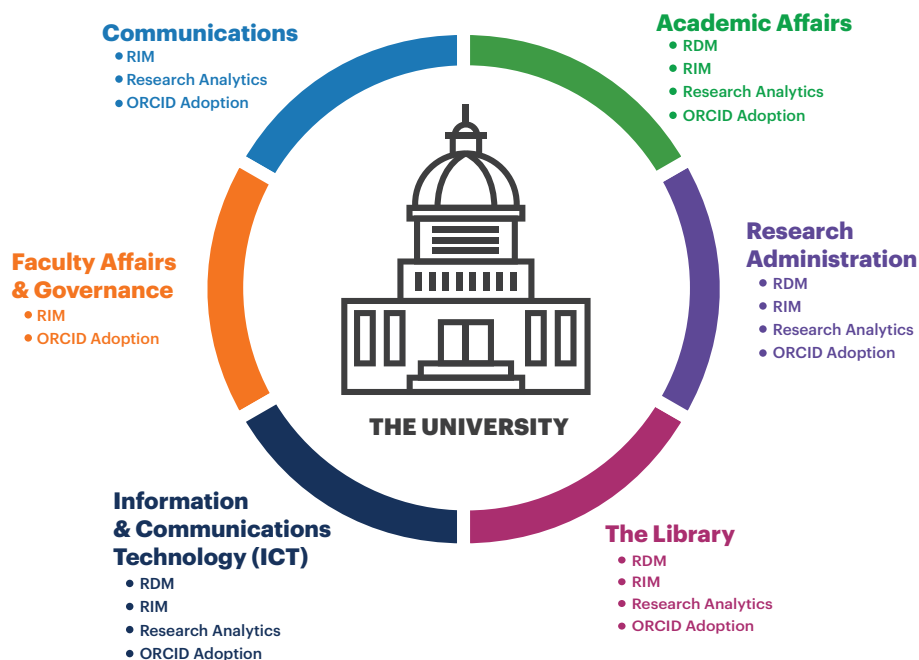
Communications
• RIM
• Research Analytics
• ORCID Adoption

Academic Affairs
• RDM
• RIM
• Research Analytics
• ORCID Adoption

Faculty Affairs & Governance
• RIM
• ORCID Adoption

Research Administration
• RDM
• RIM
• Research Analytics
• ORCID Adoption

THE UNIVERSITY

Information & Communications Technology (ICT)
• RDM
• RIM
• Research Analytics
• ORCID Adoption

The Library
• RDM
• RIM
• Research Analytics
• ORCID Adoption